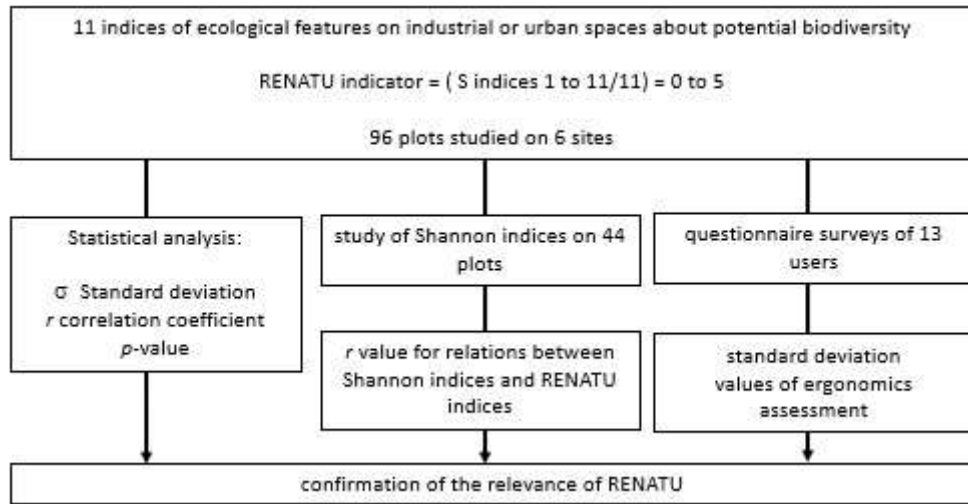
11 indices of ecological features on industrial or urban spaces about potential biodiversity

RENATU indicator = ( S indices 1 to 11/11) = 0 to 5

96 plots studied on 6 sites

Statistical analysis:

σ Standard deviation
*r* correlation coefficient
*p*-value

study of Shannon indices on 44 plots

*r* value for relations between Shannon indices and RENATU indices

questionnaire surveys of 13 users

standard deviation values of ergonomics assessment

confirmation of the relevance of RENATU